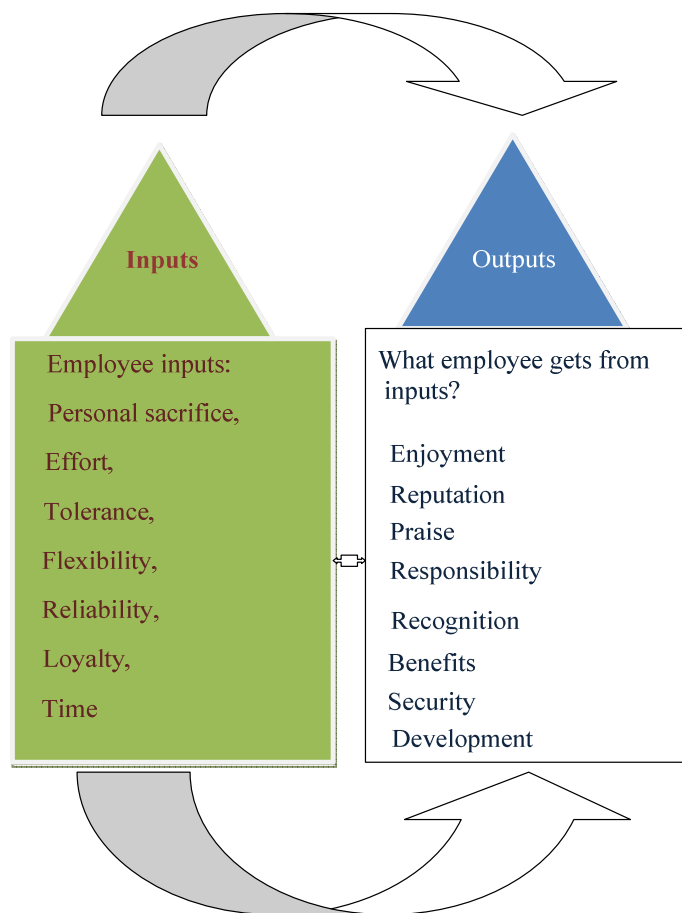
Inputs

Employee inputs:

Personal sacrifice,

Effort,

Tolerance,

Flexibility,

Reliability,

Loyalty,

Time

Outputs

What employee gets from inputs?

Enjoyment

Reputation

Praise

Responsibility

Recognition

Benefits

Security

Development